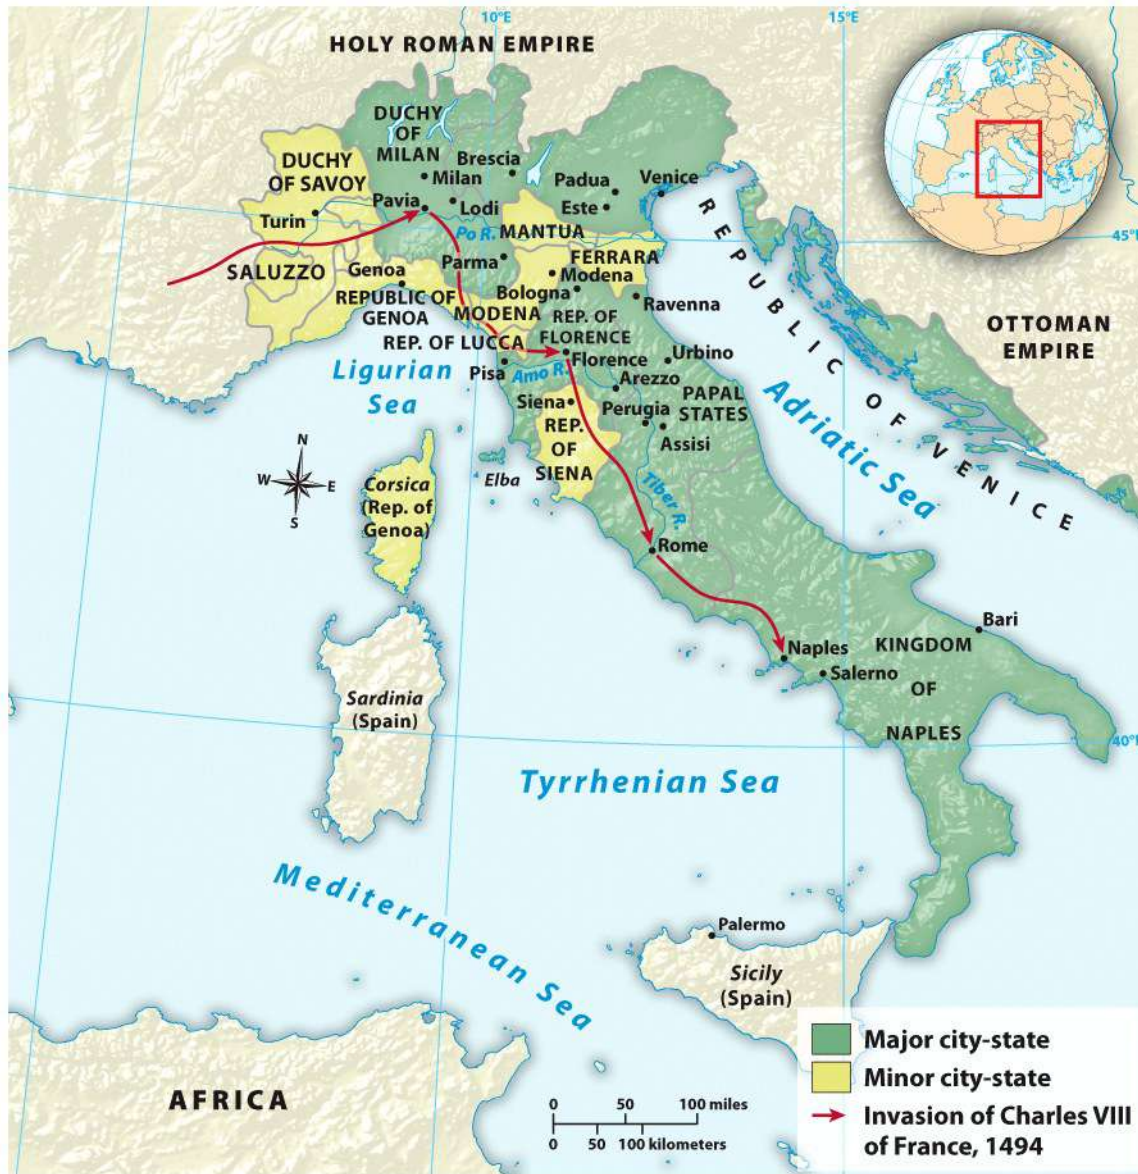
10°E
15°E
HOLY ROMAN EMPIRE
45°N
40°N
DUCHY OF MILAN
DUCHY OF SAVOY
Brescia
Milan
Padua
Venice
Turin
Pavia
Lodi
Este
Po R.
MANTUA
SALUZZO
Genoa
Parma
FERRARA
Modena
REPUBLIC OF GENOA
Bologna
Ravenna
MODENA
REP. OF FLORENCE
REP. OF LUCCA
Florence
Urbino
Ligurian Sea
Pisa
Arno R.
Arezzo
Siena
Perugia
PAPAL STATES
REP. OF SIENA
Assisi
REPUBLIC OF VENICE
OTTOMAN EMPIRE
Adriatic Sea
N
W
E
S
Corsica (Rep. of Genoa)
Elba
Tiber R.
Rome
Bari
Naples
KINGDOM OF NAPLES
Salerno
Sardinia (Spain)
Tyrrhenian Sea
Mediterranean Sea
Palermo
Sicily (Spain)
AFRICA
0 50 100 miles
0 50 100 kilometers
Major city-state
Minor city-state
Invasion of Charles VIII of France, 1494